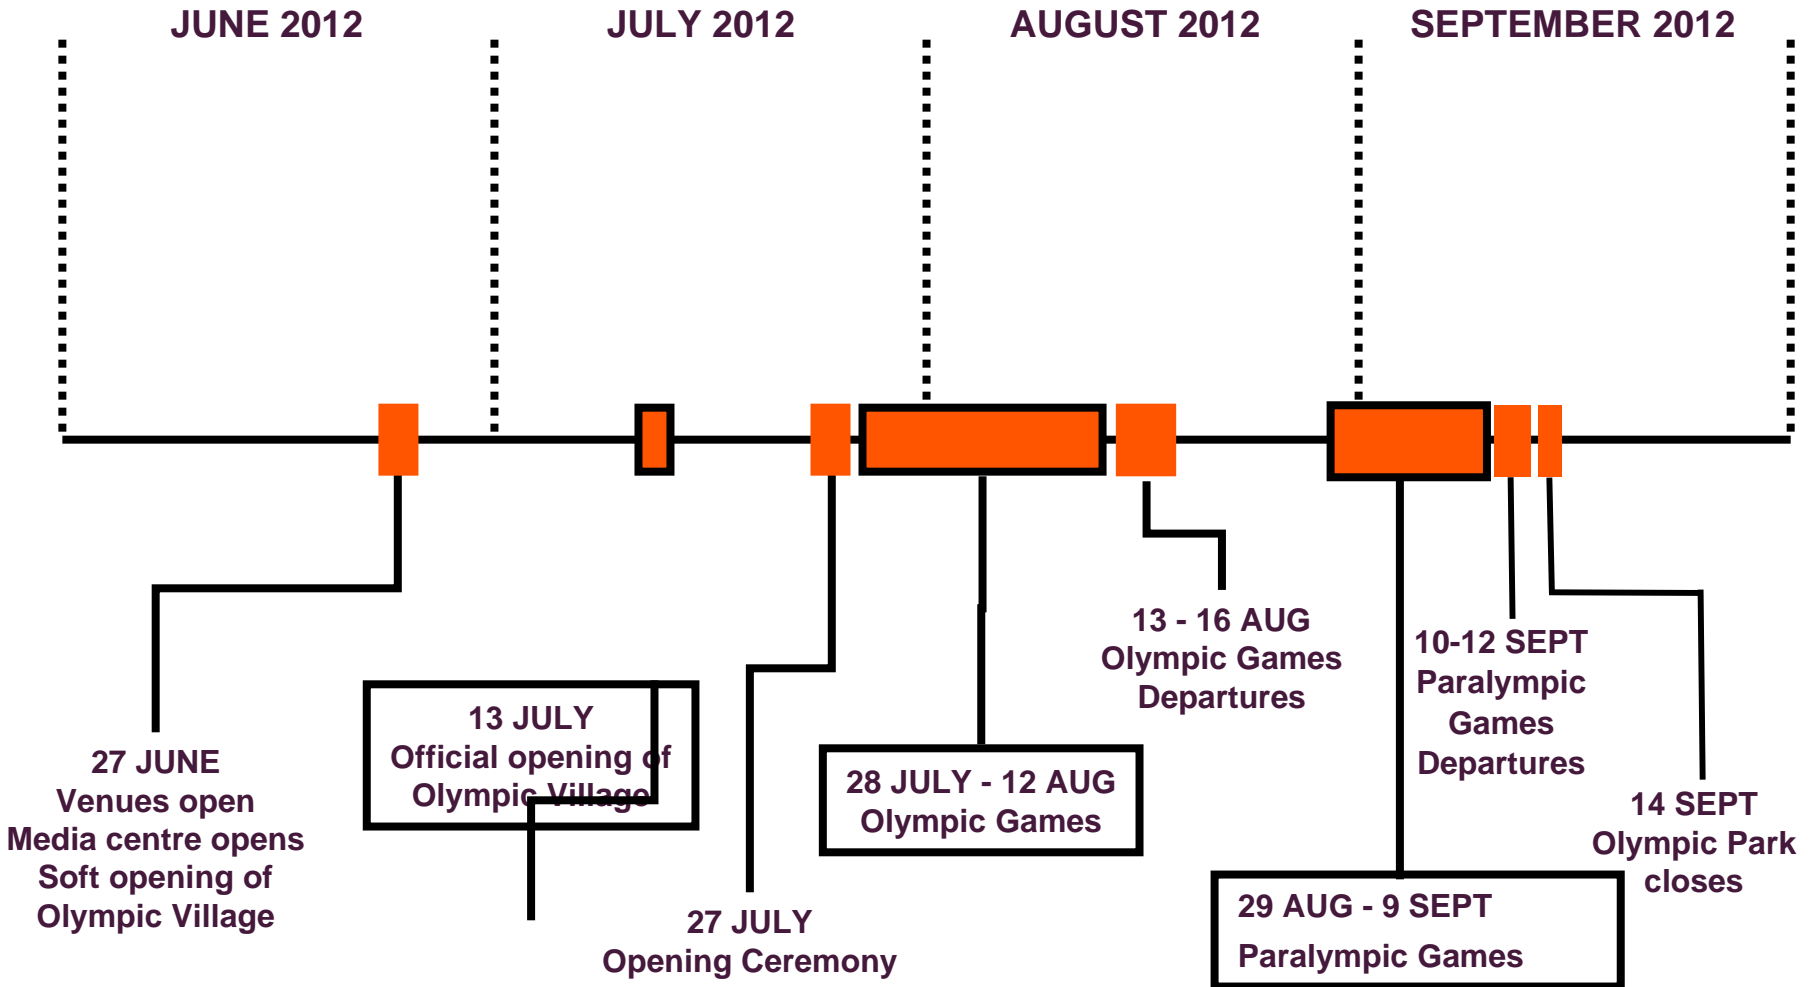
JUNE 2012

JULY 2012

AUGUST 2012

SEPTEMBER 2012

27 JUNE
Venues open
Media centre opens
Soft opening of
Olympic Village

13 JULY
Official opening of
Olympic Village

27 JULY
Opening Ceremony

28 JULY - 12 AUG
Olympic Games

13 - 16 AUG
Olympic Games
Departures

29 AUG - 9 SEPT
Paralympic Games

10-12 SEPT
Paralympic
Games
Departures

14 SEPT
Olympic Park
closes